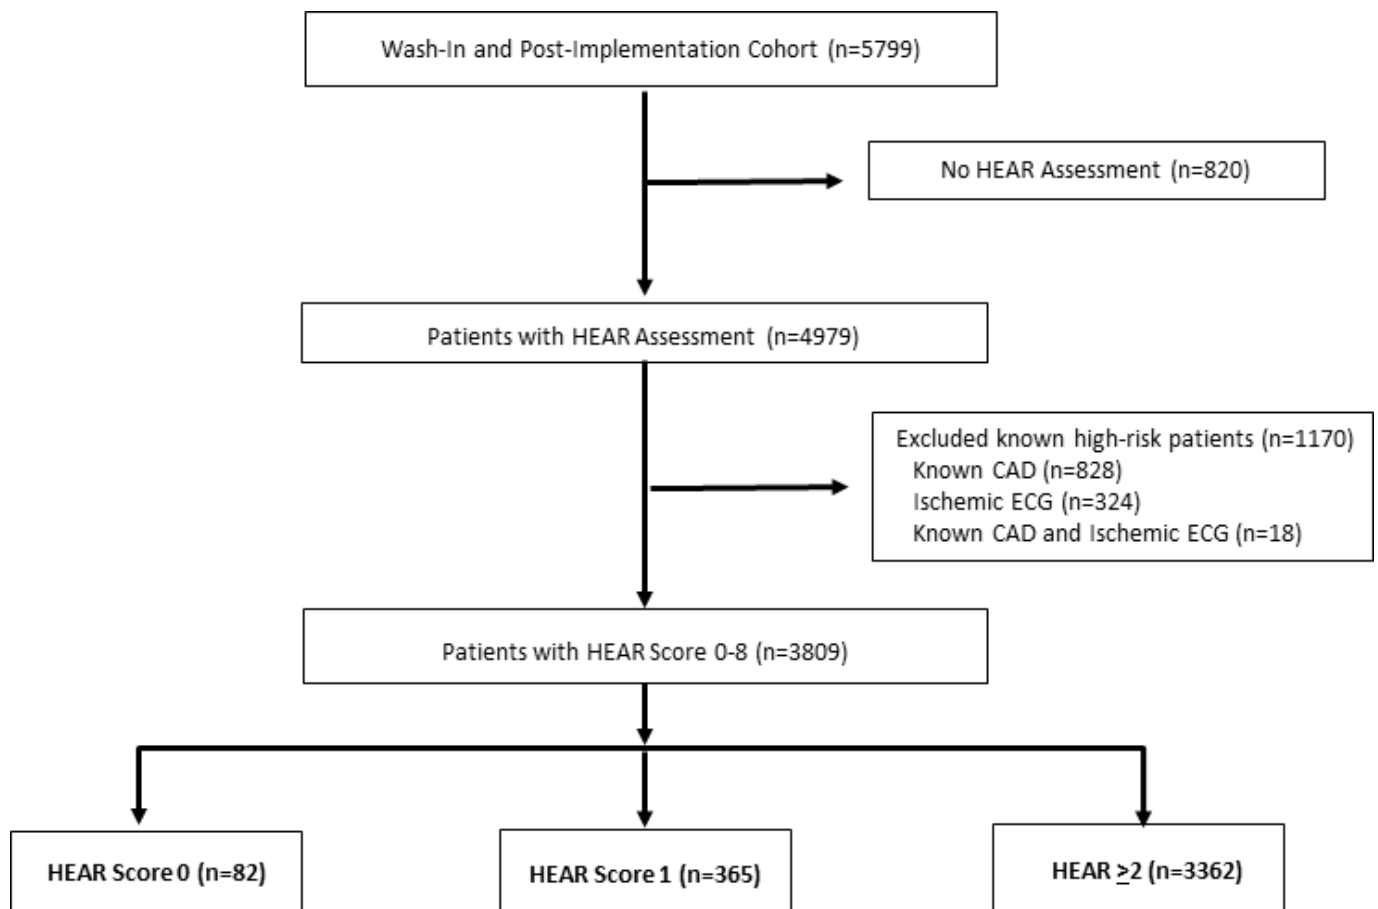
Wash-In and Post-Implementation Cohort (n=5799)

No HEAR Assessment (n=820)

Patients with HEAR Assessment (n=4979)

Excluded known high-risk patients (n=1170)
Known CAD (n=828)
Ischemic ECG (n=324)
Known CAD and Ischemic ECG (n=18)

Patients with HEAR Score 0-8 (n=3809)

HEAR Score 0 (n=82)

HEAR Score 1 (n=365)

HEAR $\geq$2 (n=3362)